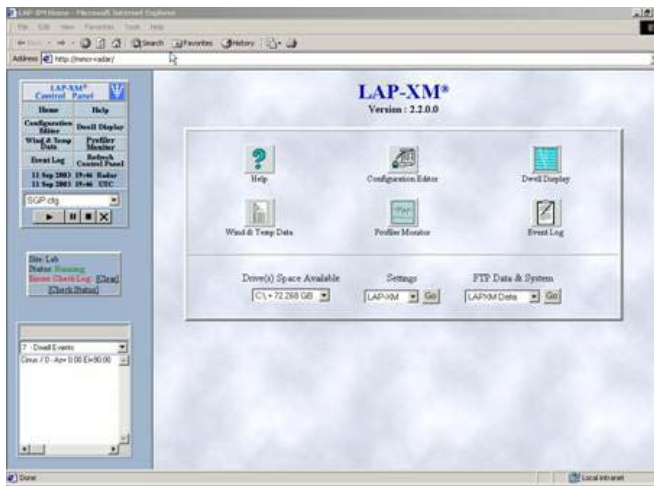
LAP-XM Home - Microsoft Internet Explorer

File Edit View Favorites Tools Help

Back Search Favorites History

Address http://minor-radar/

LAP-XM® Control Panel

| Home | Help |
|---|---|
| Configuration Editor | Dwell Display |
| Wind & Temp Data | Profiler Monitor |
| Event Log | Refresh Control Panel |

11 Sep 2003 19:46 Radar
11 Sep 2003 19:46 UTC

SGP.cfg

Site: Lab
Status: Running
Errors: Check Log [Clear]
[Check Status]

7 - Dwell Events
Omni / 0 - Az= 0.00 El=90.00

LAP-XM®
Version : 2.2.0.0

Help

Configuration Editor

Dwell Display

Wind & Temp Data

Profiler Monitor

Event Log

Drive(s) Space Available
C:\ = 72.268 GB

Settings
LAP-XM Go

FTP Data & System
LAPXM Data Go

Done

Local intranet